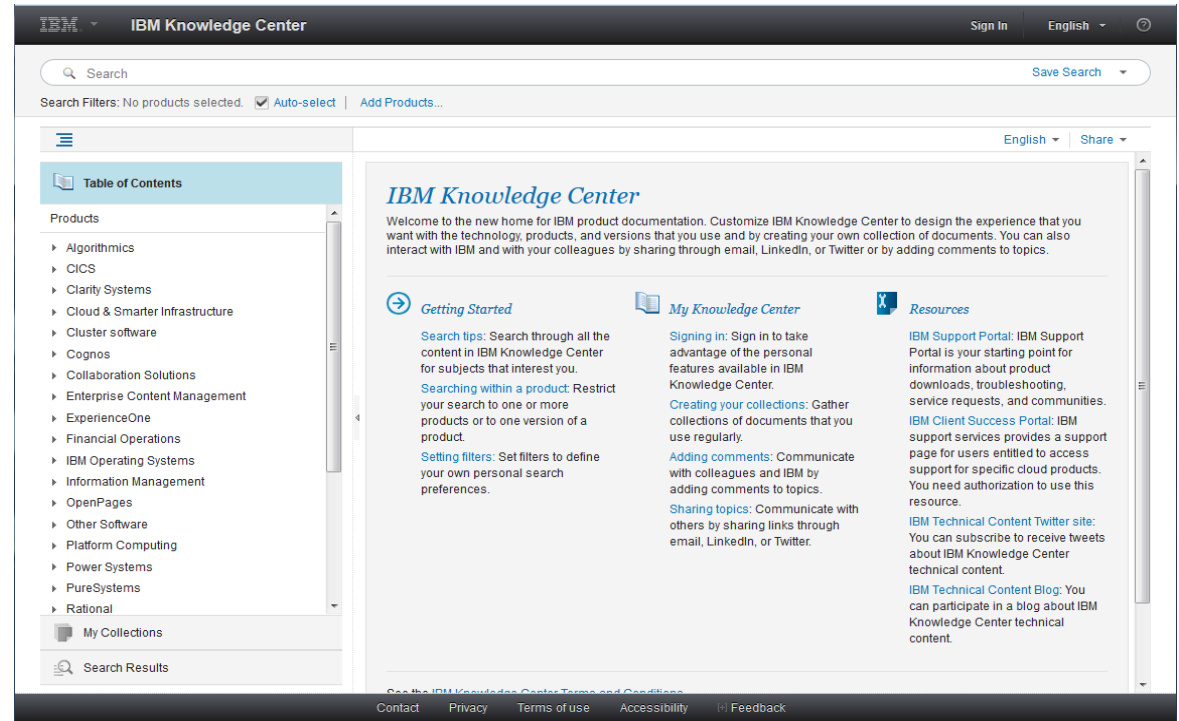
IBM IBM Knowledge Center Sign In English ?

Search Save Search

Search Filters: No products selected. Auto-select | Add Products...

English | Share

Table of Contents

Products

Algorithmics
CICS
Clarity Systems
Cloud & Smarter Infrastructure
Cluster software
Cognos
Collaboration Solutions
Enterprise Content Management
ExperienceOne
Financial Operations
IBM Operating Systems
Information Management
OpenPages
Other Software
Platform Computing
Power Systems
PureSystems
Rational

My Collections

Search Results

IBM Knowledge Center

Welcome to the new home for IBM product documentation. Customize IBM Knowledge Center to design the experience that you want with the technology, products, and versions that you use and by creating your own collection of documents. You can also interact with IBM and with your colleagues by sharing through email, LinkedIn, or Twitter or by adding comments to topics.

Getting Started

Search tips: Search through all the content in IBM Knowledge Center for subjects that interest you.

Searching within a product: Restrict your search to one or more products or to one version of a product.

Setting filters: Set filters to define your own personal search preferences.

My Knowledge Center

Signing in: Sign in to take advantage of the personal features available in IBM Knowledge Center.

Creating your collections: Gather collections of documents that you use regularly.

Adding comments: Communicate with colleagues and IBM by adding comments to topics.

Sharing topics: Communicate with others by sharing links through email, LinkedIn, or Twitter.

Resources

IBM Support Portal: IBM Support Portal is your starting point for information about product downloads, troubleshooting, service requests, and communities.

IBM Client Success Portal: IBM support services provides a support page for users entitled to access support for specific cloud products. You need authorization to use this resource.

IBM Technical Content Twitter site: You can subscribe to receive tweets about IBM Knowledge Center technical content.

IBM Technical Content Blog: You can participate in a blog about IBM Knowledge Center technical content.

See the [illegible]

Contact Privacy Terms of use Accessibility Feedback